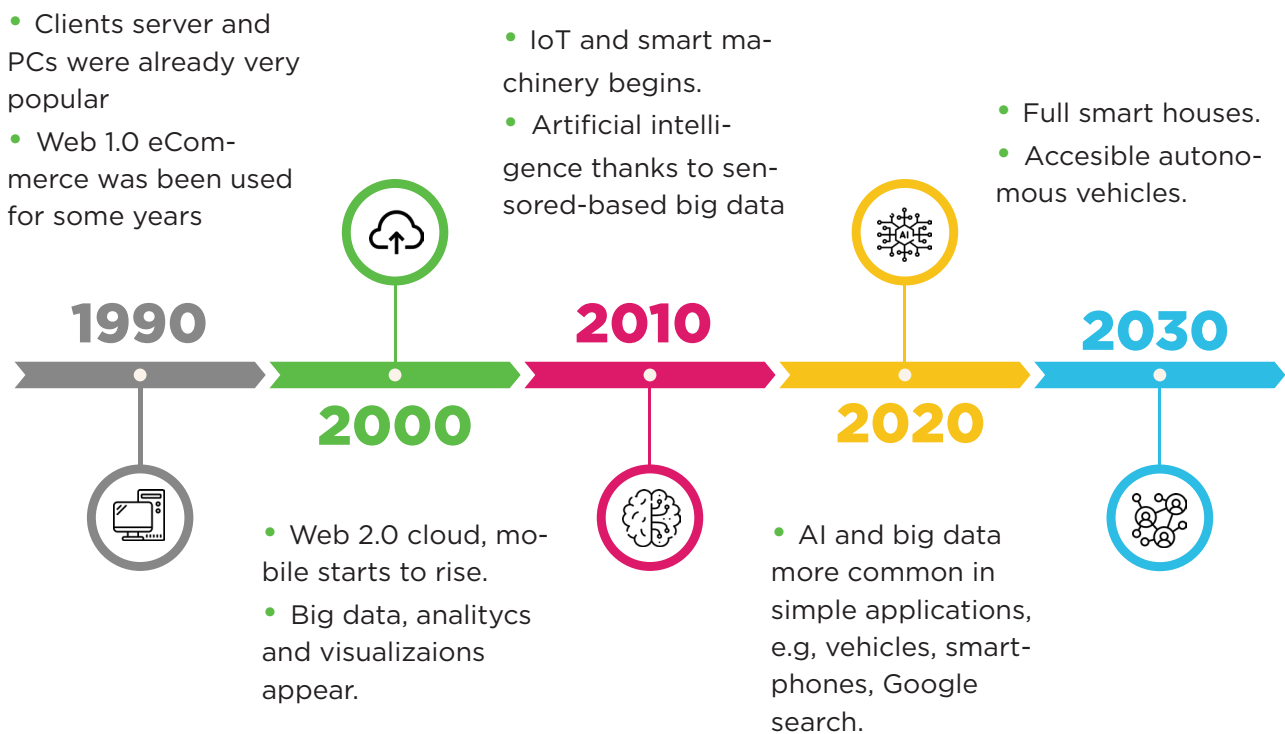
• Clients server and PCs were already very popular

• Web 1.0 eCommerce was been used for some years

1990

2000

• Web 2.0 cloud, mobile starts to rise.

• Big data, analitycs and visualizaions appear.

• IoT and smart machinery begins.

• Artificial intelligence thanks to sensored-based big data

2010

2020

AI

• AI and big data more common in simple applications, e.g, vehicles, smartphones, Google search.

• Full smart houses.

• Accesible autonomous vehicles.

2030